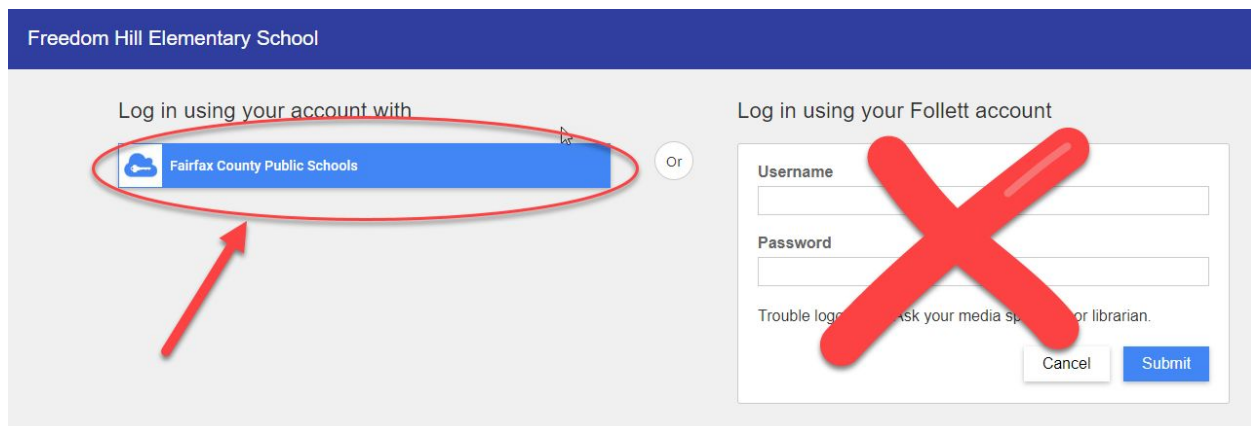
Freedom Hill Elementary School

Log in using your account with

Fairfax County Public Schools

Or

Log in using your Follett account

Username

Password

Trouble log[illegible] Ask your media sp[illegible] or librarian.

Cancel

Submit